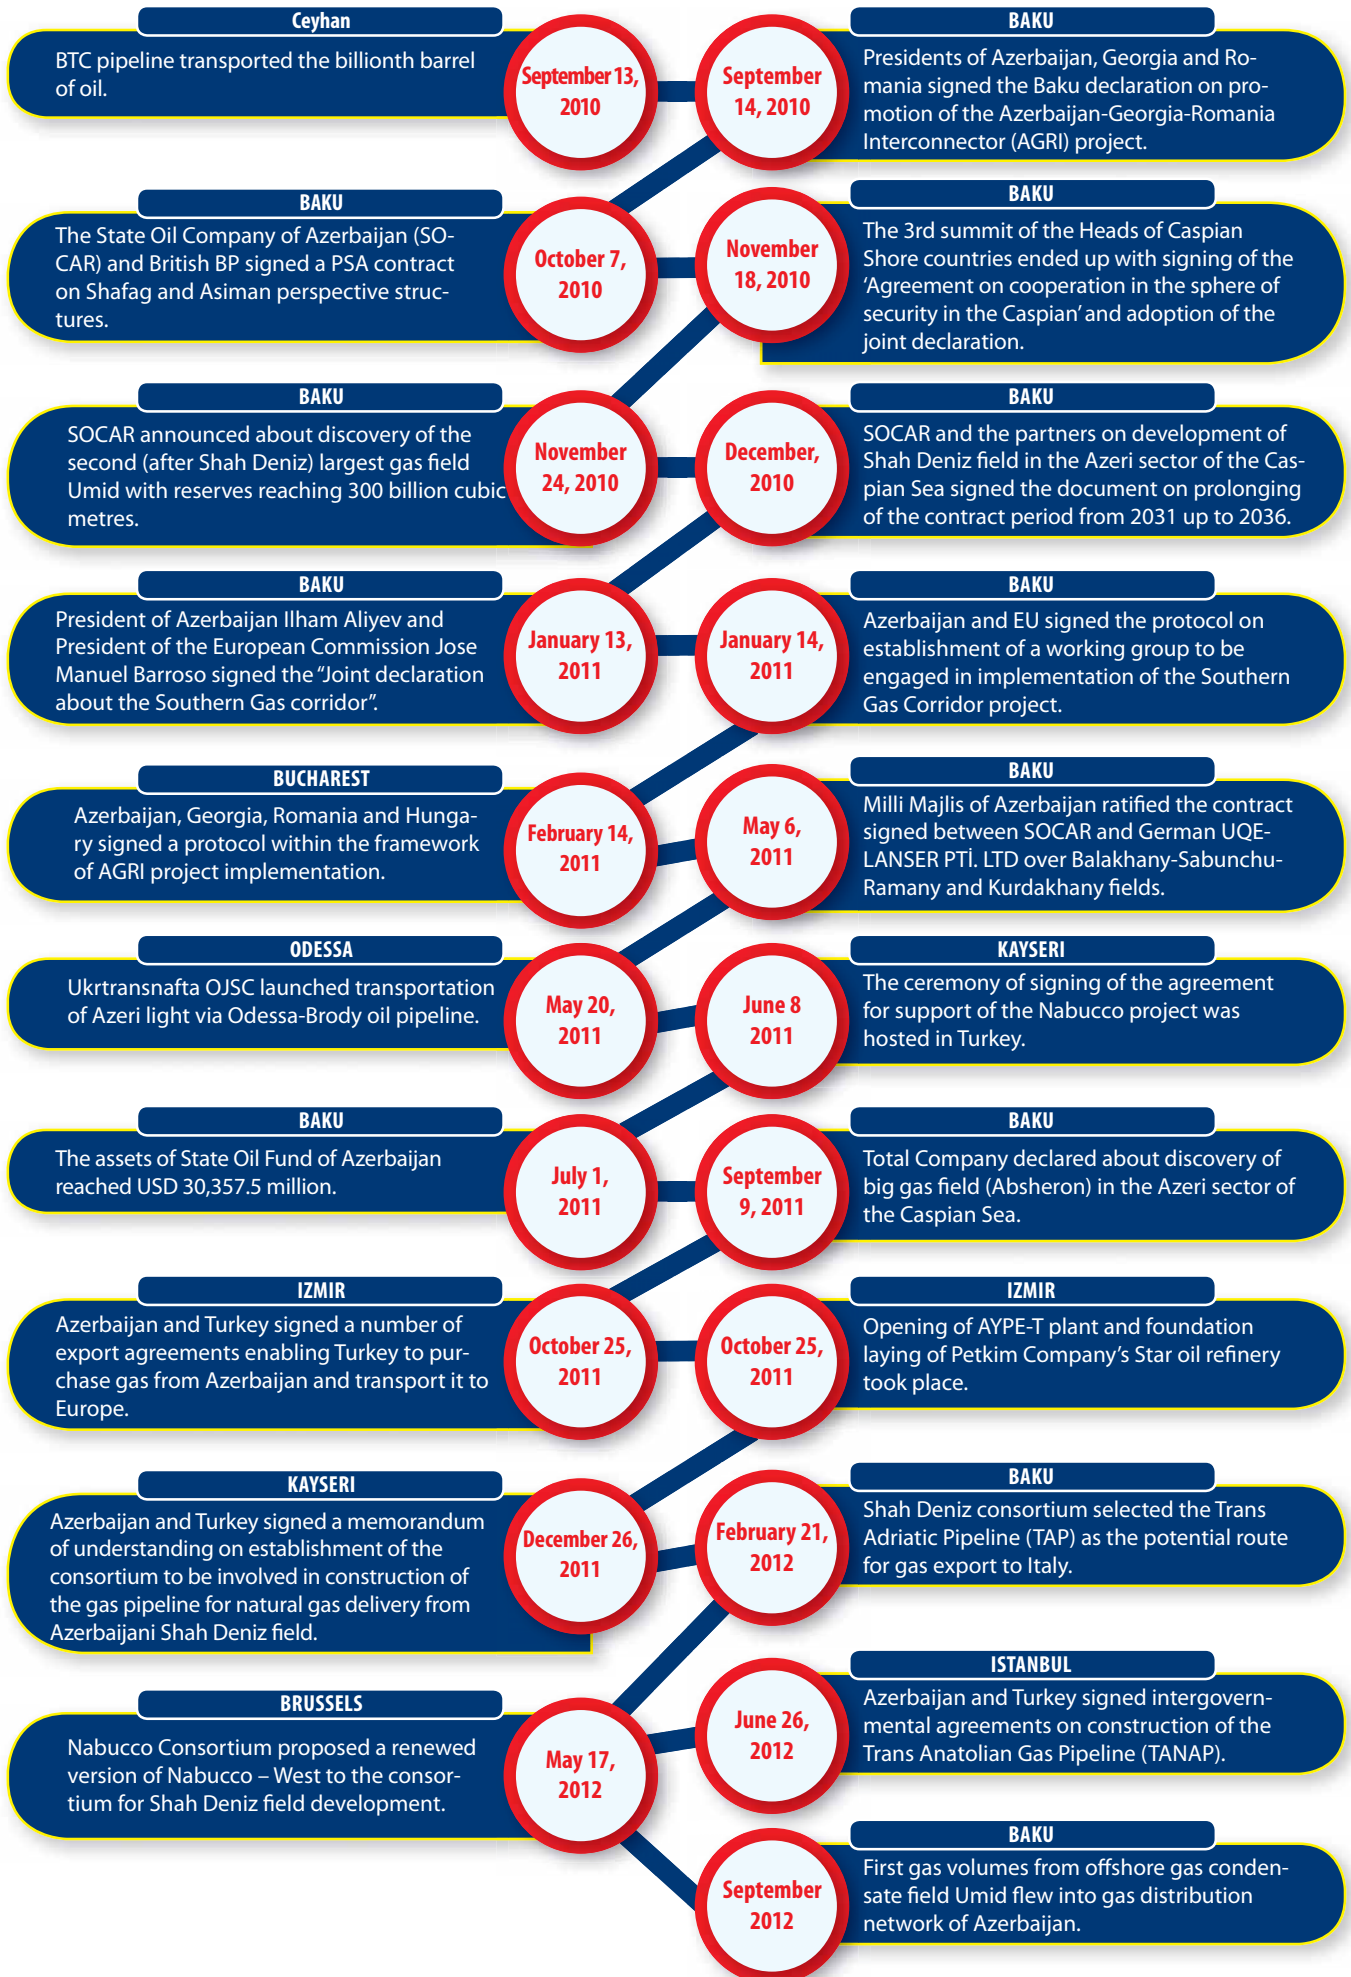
Ceyhan
BTC pipeline transported the billionth barrel of oil.
September 13, 2010

September 14, 2010
BAKU
Presidents of Azerbaijan, Georgia and Romania signed the Baku declaration on promotion of the Azerbaijan-Georgia-Romania Interconnector (AGRI) project.

BAKU
The State Oil Company of Azerbaijan (SOCAR) and British BP signed a PSA contract on Shafag and Asiman perspective structures.
October 7, 2010

November 18, 2010
BAKU
The 3rd summit of the Heads of Caspian Shore countries ended up with signing of the 'Agreement on cooperation in the sphere of security in the Caspian' and adoption of the joint declaration.

BAKU
SOCAR announced about discovery of the second (after Shah Deniz) largest gas field Umid with reserves reaching 300 billion cubic metres.
November 24, 2010

December, 2010
BAKU
SOCAR and the partners on development of Shah Deniz field in the Azeri sector of the Caspian Sea signed the document on prolonging of the contract period from 2031 up to 2036.

BAKU
President of Azerbaijan Ilham Aliyev and President of the European Commission Jose Manuel Barroso signed the "Joint declaration about the Southern Gas corridor".
January 13, 2011

January 14, 2011
BAKU
Azerbaijan and EU signed the protocol on establishment of a working group to be engaged in implementation of the Southern Gas Corridor project.

BUCHAREST
Azerbaijan, Georgia, Romania and Hungary signed a protocol within the framework of AGRI project implementation.
February 14, 2011

May 6, 2011
BAKU
Milli Majlis of Azerbaijan ratified the contract signed between SOCAR and German UQE-LANSER PTİ. LTD over Balakhany-Sabunchu-Ramany and Kurdakhany fields.

ODESSA
Ukrtransnafta OJSC launched transportation of Azeri light via Odessa-Brody oil pipeline.
May 20, 2011

June 8 2011
KAYSERI
The ceremony of signing of the agreement for support of the Nabucco project was hosted in Turkey.

BAKU
The assets of State Oil Fund of Azerbaijan reached USD 30,357.5 million.
July 1, 2011

September 9, 2011
BAKU
Total Company declared about discovery of big gas field (Absheron) in the Azeri sector of the Caspian Sea.

IZMIR
Azerbaijan and Turkey signed a number of export agreements enabling Turkey to purchase gas from Azerbaijan and transport it to Europe.
October 25, 2011

October 25, 2011
IZMIR
Opening of AYPE-T plant and foundation laying of Petkim Company's Star oil refinery took place.

KAYSERI
Azerbaijan and Turkey signed a memorandum of understanding on establishment of the consortium to be involved in construction of the gas pipeline for natural gas delivery from Azerbaijani Shah Deniz field.
December 26, 2011

February 21, 2012
BAKU
Shah Deniz consortium selected the Trans Adriatic Pipeline (TAP) as the potential route for gas export to Italy.

June 26, 2012
ISTANBUL
Azerbaijan and Turkey signed intergovernmental agreements on construction of the Trans Anatolian Gas Pipeline (TANAP).

BRUSSELS
Nabucco Consortium proposed a renewed version of Nabucco – West to the consortium for Shah Deniz field development.
May 17, 2012

September 2012
BAKU
First gas volumes from offshore gas condensate field Umid flew into gas distribution network of Azerbaijan.